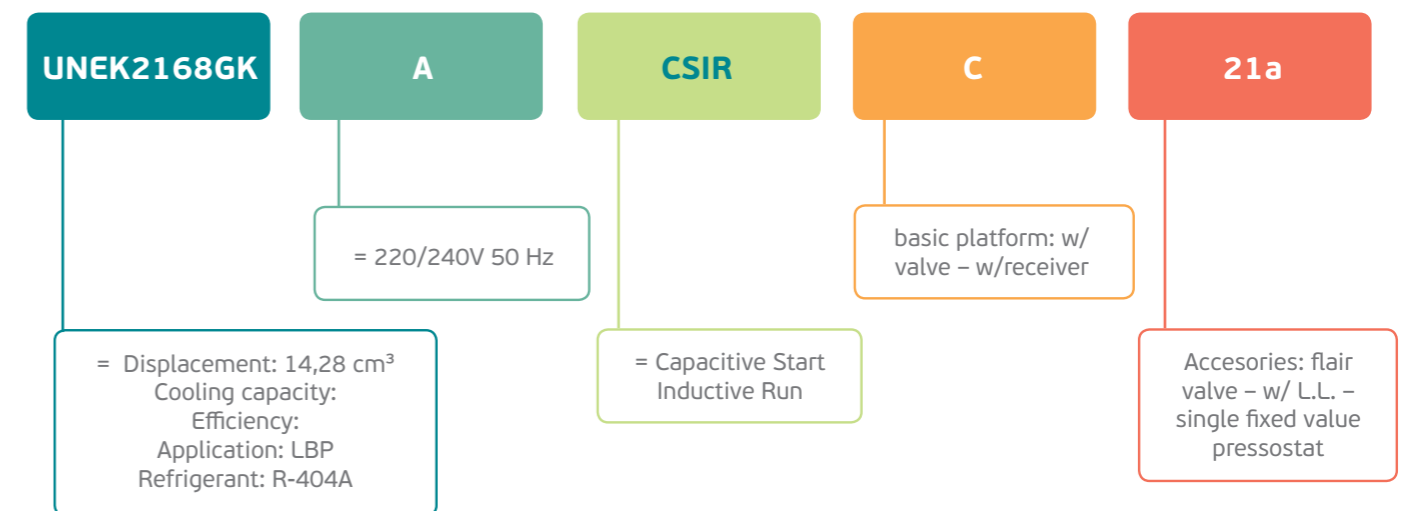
UNEK2168GK

A

CSIR

C

21a

= 220/240V 50 Hz

basic platform: w/ valve – w/receiver

= Displacement: 14,28 cm³
Cooling capacity:
Efficiency:
Application: LBP
Refrigerant: R-404A

= Capacitive Start Inductive Run

Accesories: flair valve – w/ L.L. – single fixed value pressostat